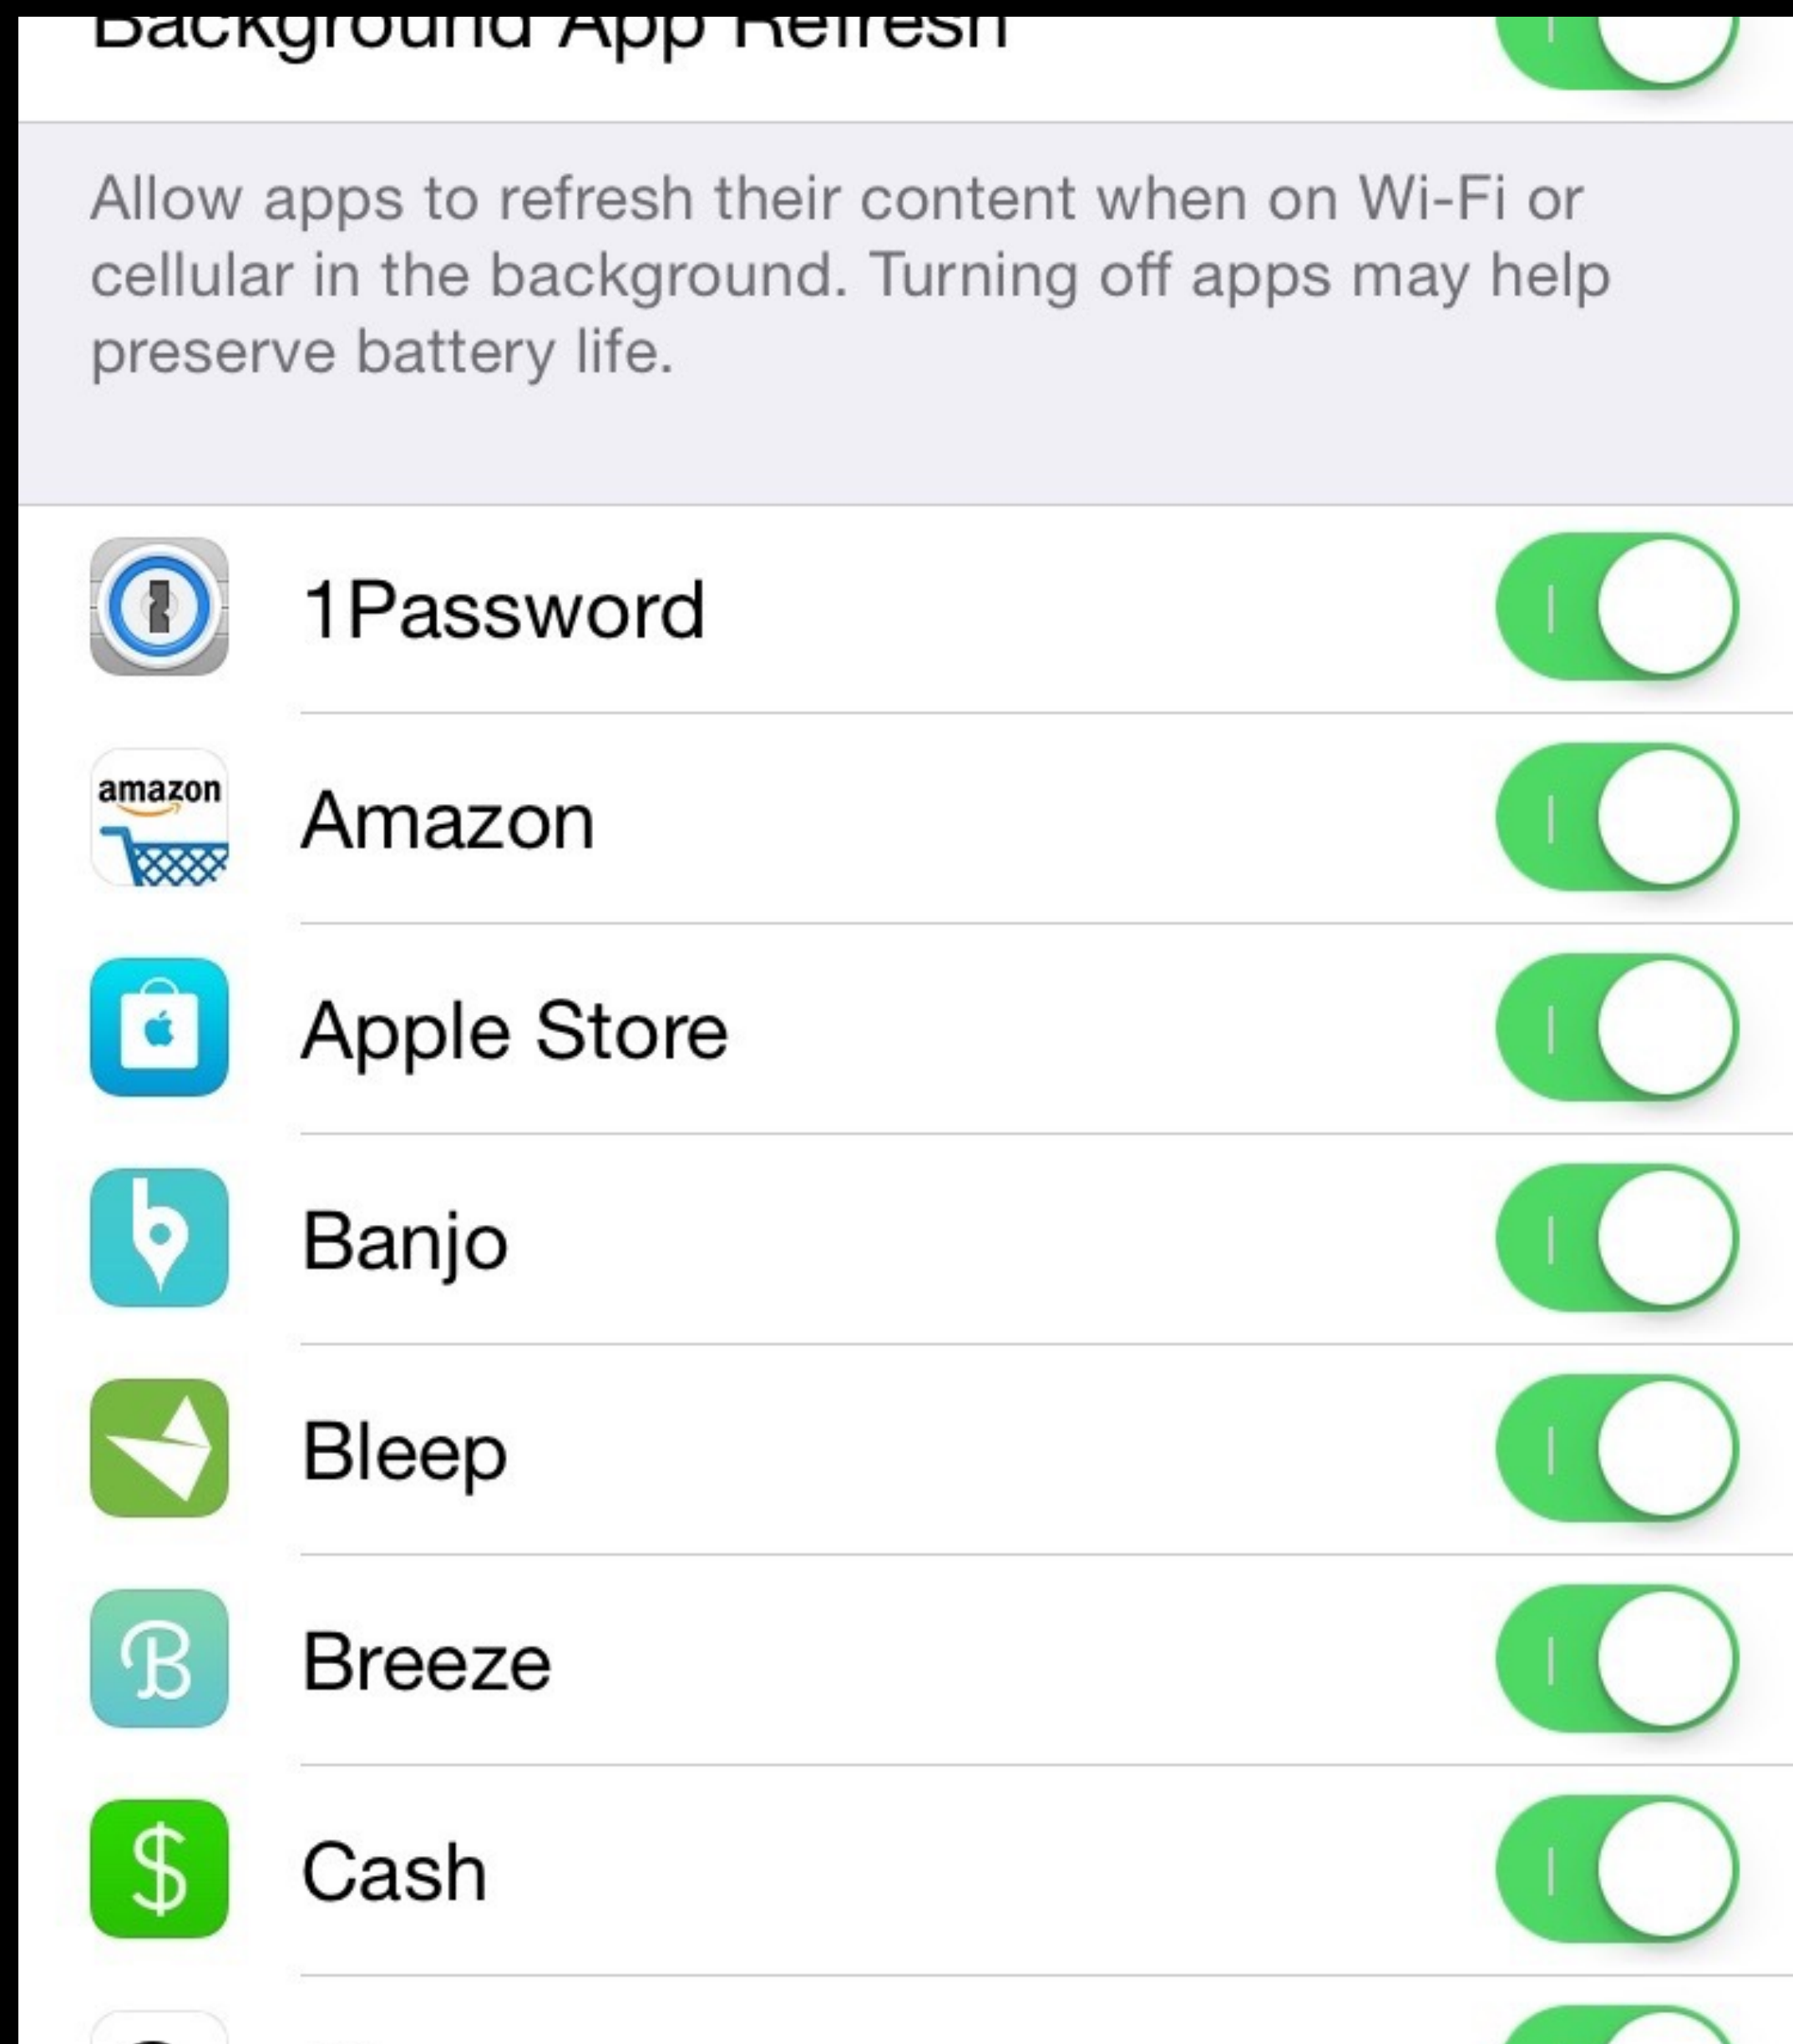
Background App Refresh

Allow apps to refresh their content when on Wi-Fi or cellular in the background. Turning off apps may help preserve battery life.

1Password

amazon

Amazon

Apple Store

Banjo

Bleep

B

Breeze

$

Cash